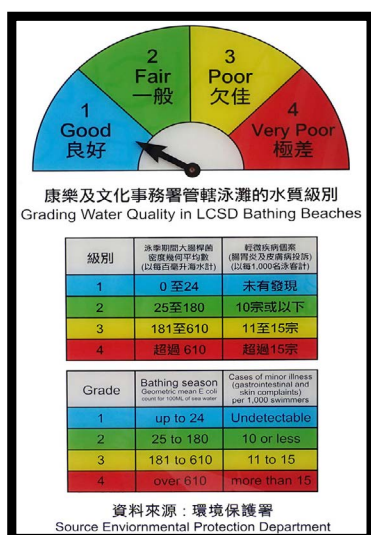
1
Good
良好

2
Fair
一般

3
Poor
欠佳

4
Very Poor
極差

康樂及文化事務署管轄泳灘的水質級別
Grading Water Quality in LCSD Bathing Beaches

| 級別 | 泳季期間大腸桿菌密度幾何平均數(以每百毫升海水計) | 輕微疾病個案(腸胃炎及皮膚病投訴)(以每1,000名泳客計) |
|---|---|---|
| 1 | 0至24 | 未有發現 |
| 2 | 25至180 | 10宗或以下 |
| 3 | 181至610 | 11至15宗 |
| 4 | 超過 610 | 超過15宗 |

| Grade | Bathing season Geometric mean E coli count for 100ML of sea water | Cases of minor illness (gastrointestinal and skin complaints) per 1,000 swimmers |
|---|---|---|
| 1 | up to 24 | Undetectable |
| 2 | 25 to 180 | 10 or less |
| 3 | 181 to 610 | 11 to 15 |
| 4 | over 610 | more than 15 |

資料來源：環境保護署
Source Enviornmental Protection Department